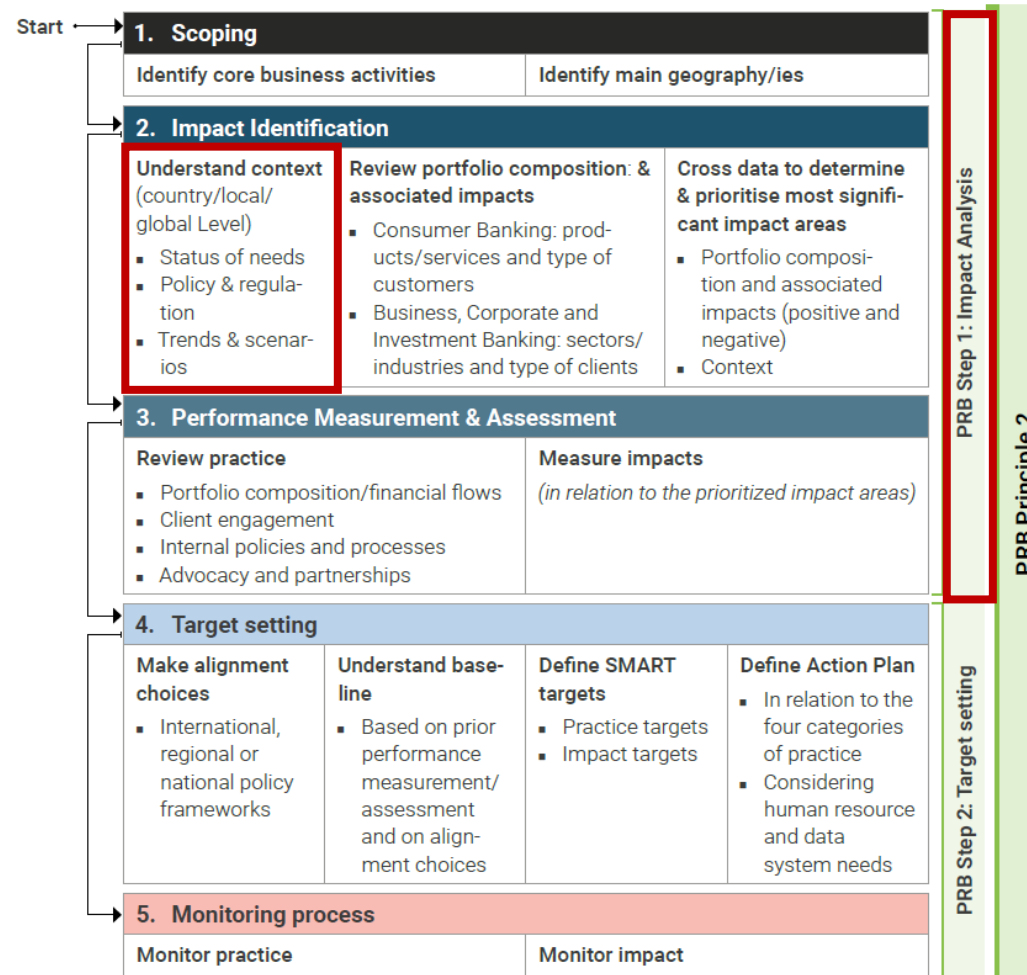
Start

1. Scoping

| Identify core business activities | Identify main geography/ies |
|---|---|

2. Impact Identification

| Understand context (country/local/ global Level) | Review portfolio composition: & associated impacts | Cross data to determine & prioritise most significant impact areas |
|---|---|---|
| ▪ Status of needs ▪ Policy & regulation ▪ Trends & scenarios | ▪ Consumer Banking: products/services and type of customers ▪ Business, Corporate and Investment Banking: sectors/ industries and type of clients | ▪ Portfolio composition and associated impacts (positive and negative) ▪ Context |

3. Performance Measurement & Assessment

| Review practice | Measure impacts |
|---|---|
| ▪ Portfolio composition/financial flows ▪ Client engagement ▪ Internal policies and processes ▪ Advocacy and partnerships | (in relation to the prioritized impact areas) |

PRB Step 1: Impact Analysis

4. Target setting

| Make alignment choices | Understand baseline | Define SMART targets | Define Action Plan |
|---|---|---|---|
| ▪ International, regional or national policy frameworks | ▪ Based on prior performance measurement/ assessment and on alignment choices | ▪ Practice targets ▪ Impact targets | ▪ In relation to the four categories of practice ▪ Considering human resource and data system needs |

PRB Step 2: Target setting

5. Monitoring process

| Monitor practice | Monitor impact |
|---|---|

PRB Principle 2